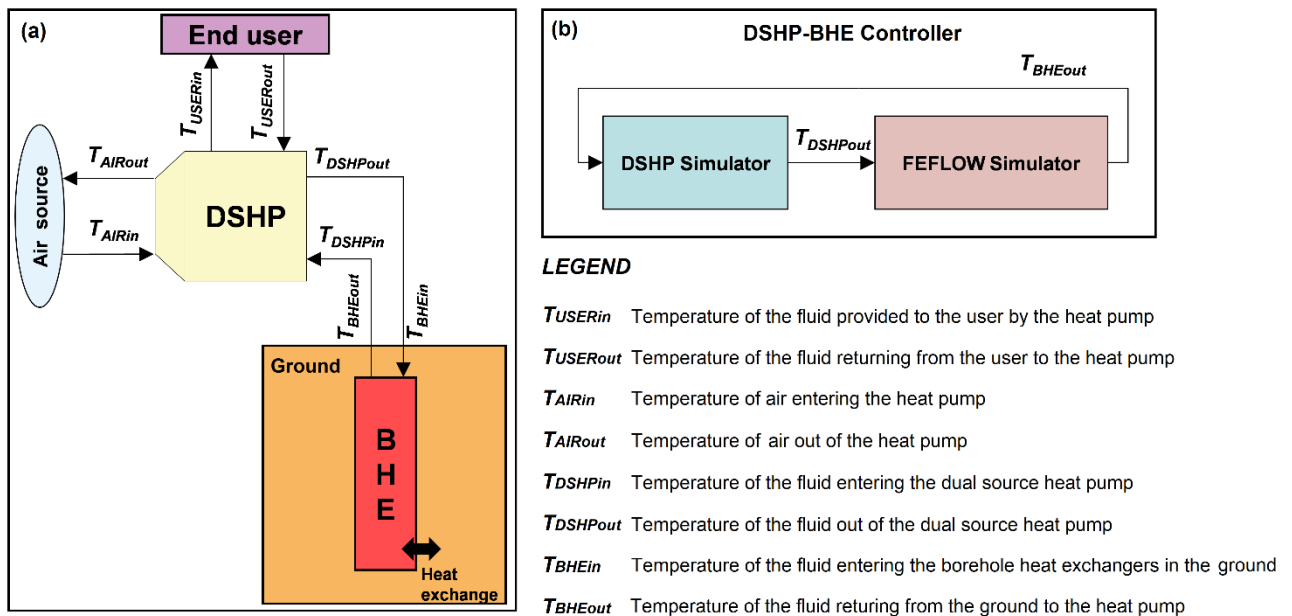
(a)

End user

$T_{USERin}$

$T_{USERout}$

$T_{AIRout}$

$T_{DSHPout}$

Air source

$T_{AIRin}$

DSHP

$T_{DSHPin}$

$T_{BHEout}$

$T_{BHEin}$

Ground

B H E

Heat exchange

(b)

DSHP-BHE Controller

$T_{BHEout}$

DSHP Simulator

$T_{DSHPout}$

FEFLOW Simulator

LEGEND

| | |
|---|---|
| $T_{USERin}$ | Temperature of the fluid provided to the user by the heat pump |
| $T_{USERout}$ | Temperature of the fluid returning from the user to the heat pump |
| $T_{AIRin}$ | Temperature of air entering the heat pump |
| $T_{AIRout}$ | Temperature of air out of the heat pump |
| $T_{DSHPin}$ | Temperature of the fluid entering the dual source heat pump |
| $T_{DSHPout}$ | Temperature of the fluid out of the dual source heat pump |
| $T_{BHEin}$ | Temperature of the fluid entering the borehole heat exchangers in the ground |
| $T_{BHEout}$ | Temperature of the fluid returing from the ground to the heat pump |